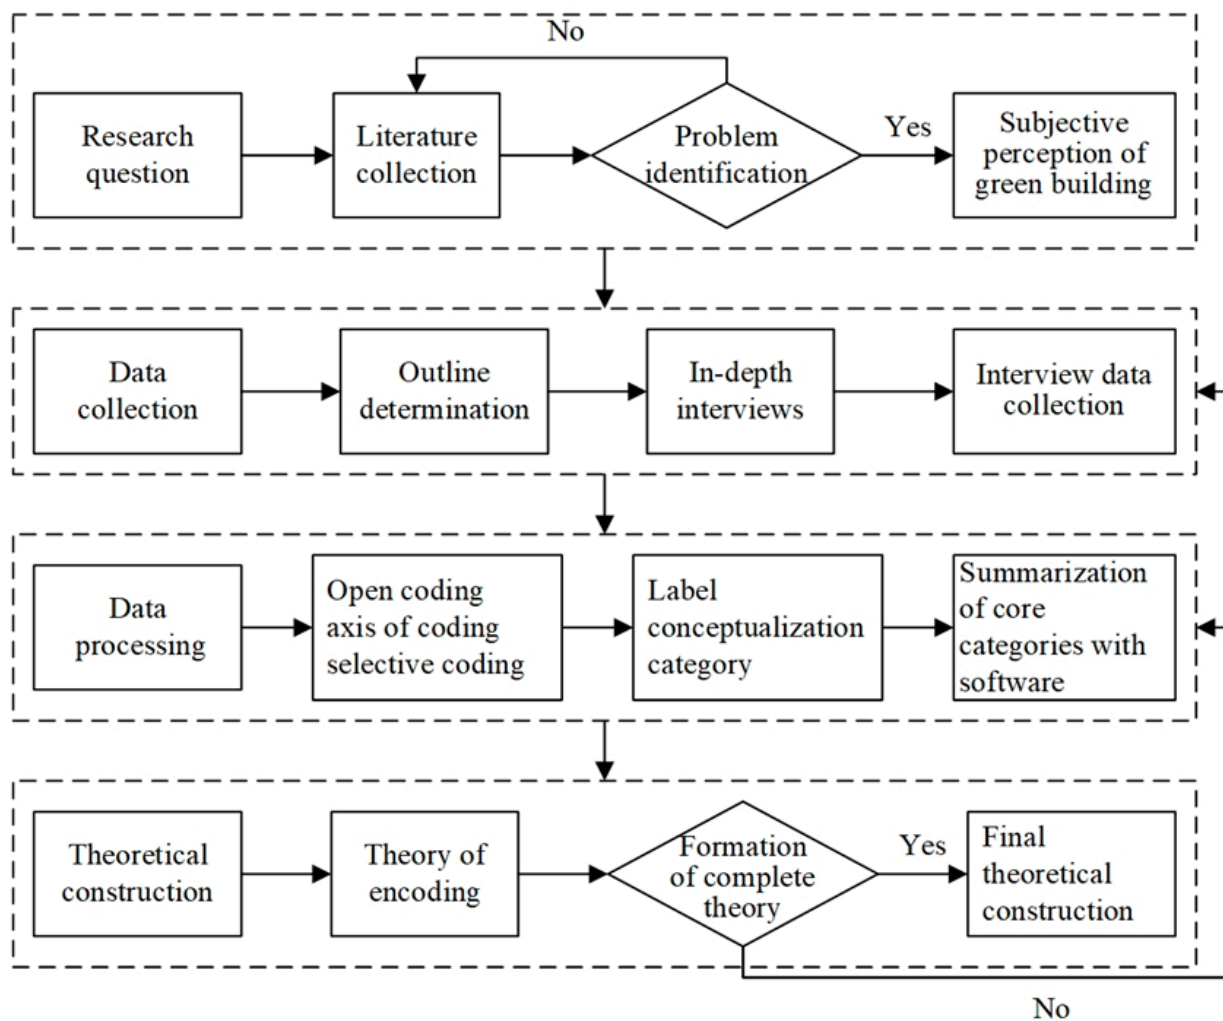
No

Research question

Literature collection

Problem identification

Yes

Subjective perception of green building

Data collection

Outline determination

In-depth interviews

Interview data collection

Data processing

Open coding axis of coding selective coding

Label conceptualization category

Summarization of core categories with software

Theoretical construction

Theory of encoding

Formation of complete theory

Yes

Final theoretical construction

No